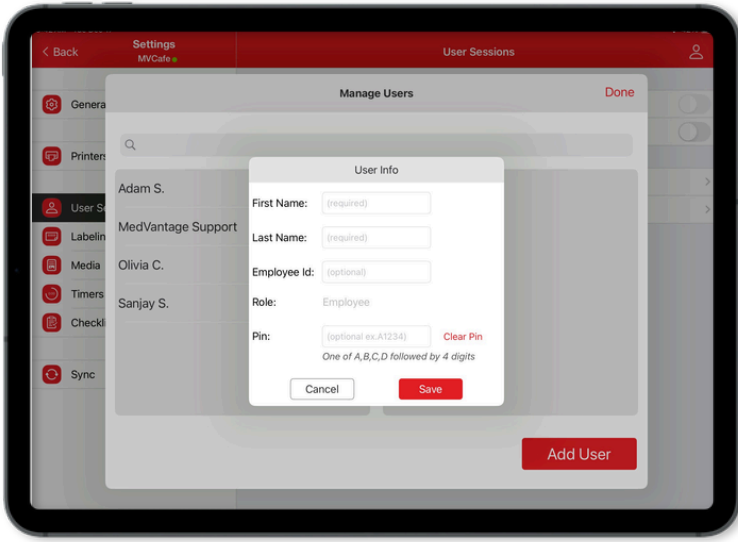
< Back

Settings
MVCafe

User Sessions

Genera

Printer

User Se

Labelin

Media

Timers

Checkl

Sync

Manage Users

Done

Adam S.

MedVantage Support

Olivia C.

Sanjay S.

User Info

First Name: (required)

Last Name: (required)

Employee Id: (optional)

Role: Employee

Pin: (optional ex.A1234) Clear Pin

One of A,B,C,D followed by 4 digits

Cancel

Save

Add User